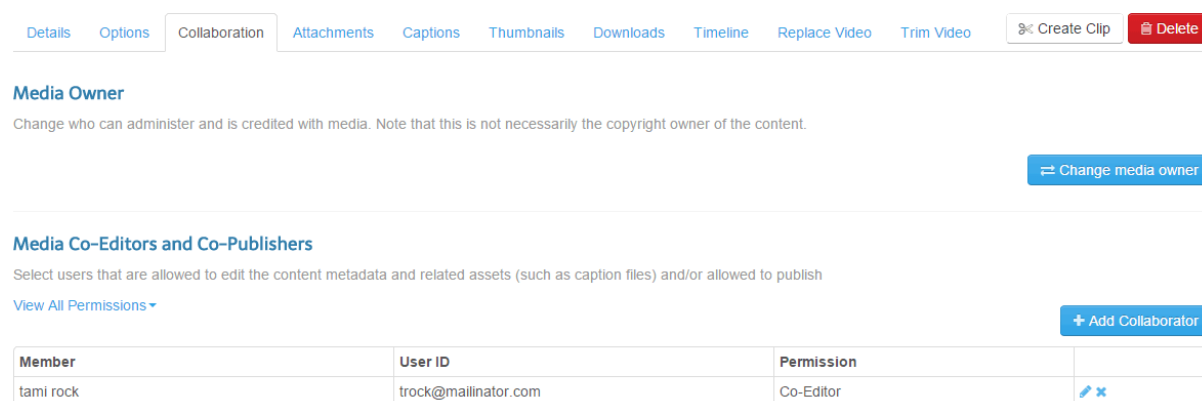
Details Options Collaboration Attachments Captions Thumbnails Downloads Timeline Replace Video Trim Video Create Clip Delete

Media Owner

Change who can administer and is credited with media. Note that this is not necessarily the copyright owner of the content.

Change media owner

Media Co-Editors and Co-Publishers

Select users that are allowed to edit the content metadata and related assets (such as caption files) and/or allowed to publish

View All Permissions

+ Add Collaborator

| Member | User ID | Permission | |
|---|---|---|---|
| tami rock | trock@mailinator.com | Co-Editor | |